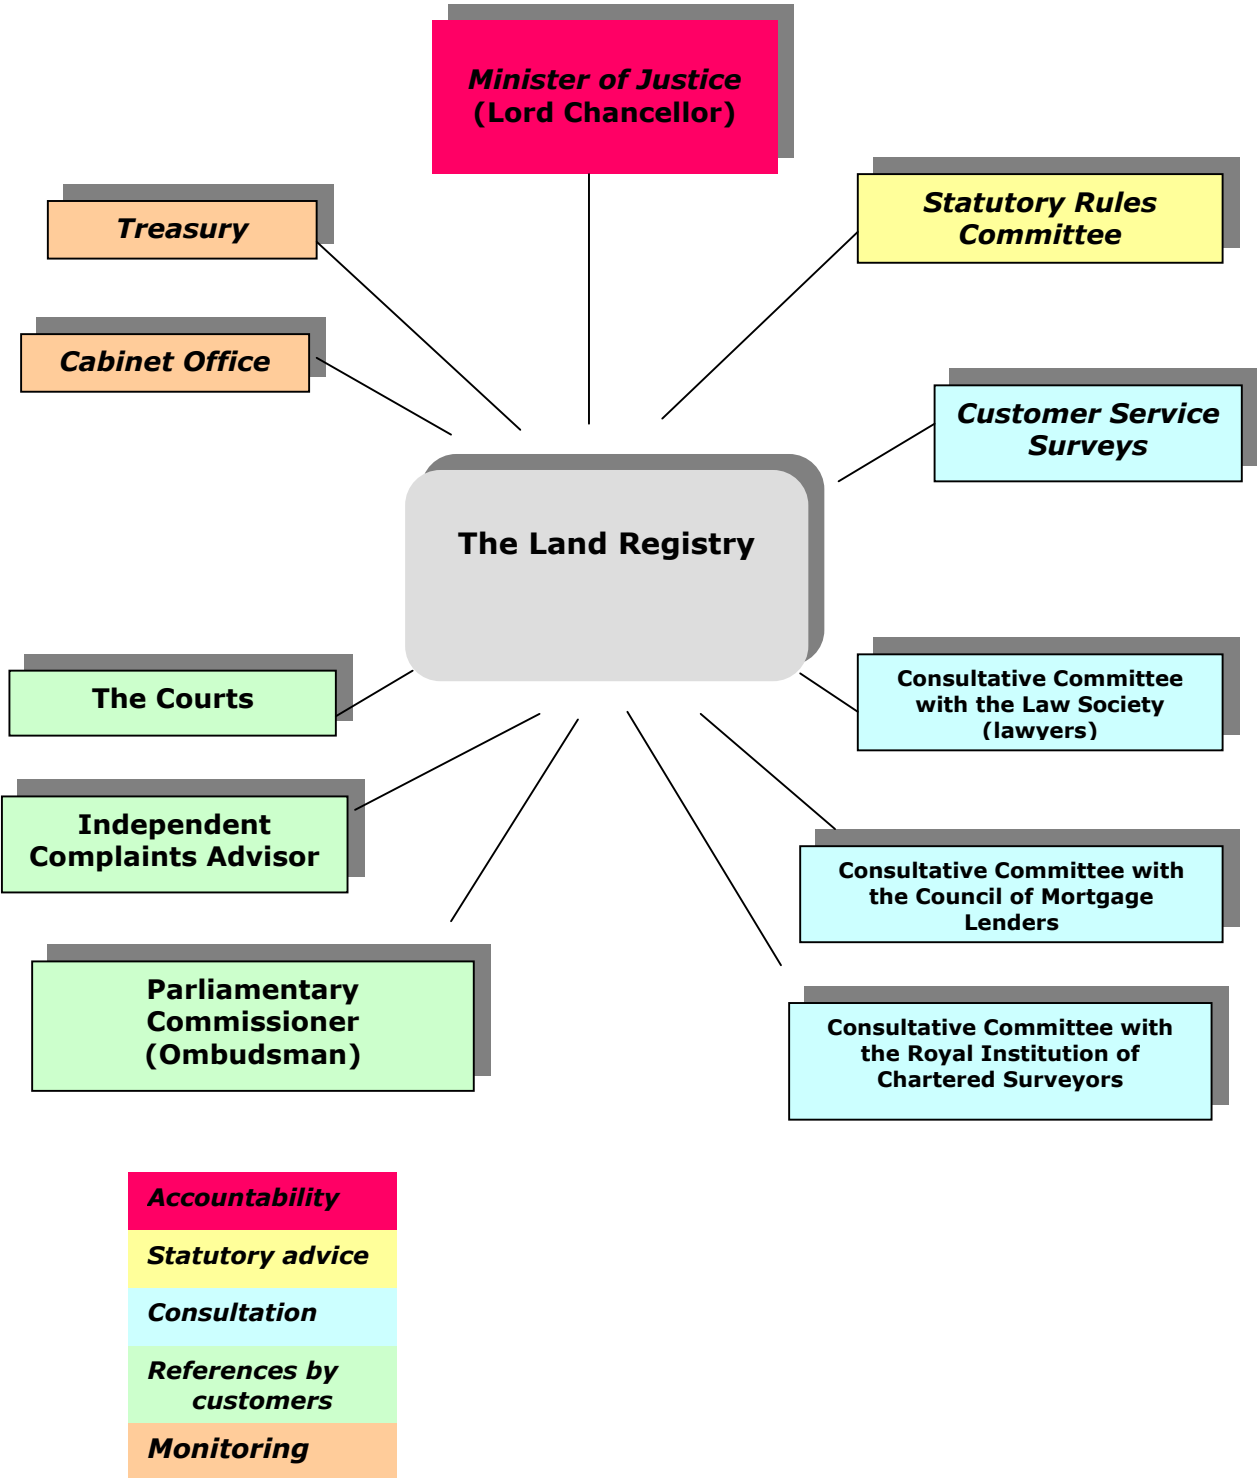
Minister of Justice (Lord Chancellor)

Treasury

Statutory Rules Committee

Cabinet Office

Customer Service Surveys

The Land Registry

The Courts

Consultative Committee with the Law Society (lawyers)

Independent Complaints Advisor

Consultative Committee with the Council of Mortgage Lenders

Parliamentary Commissioner (Ombudsman)

Consultative Committee with the Royal Institution of Chartered Surveyors

Accountability

Statutory advice

Consultation

References by customers

Monitoring